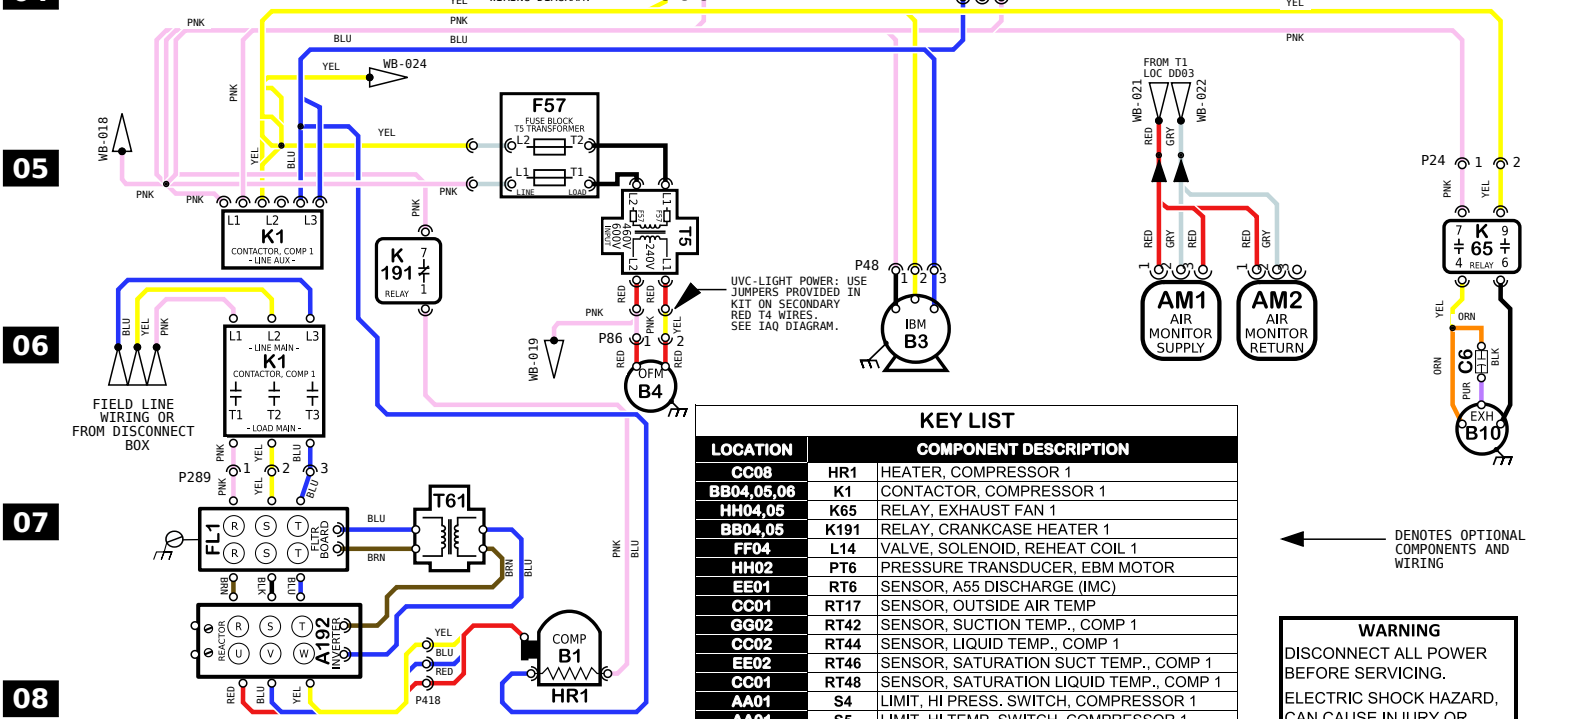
05

06

07

08

PNK YEL PNK BLU BLU YEL WB-024 PNK WB-018 PNK YEL BLU YEL PNK PNK PNK

L1 L2 L3
K1
CONTACTOR, COMP 1
- LINE AUX -

F57
FUSE BLOCK
T5 TRANSFORMER
L2 T2
L1 T1
LINE LOAD

K 191
RELAY
7 1

T5
L1 L2 H1 H2 H3
460V 600V INPUT
240V

PNK RED RED PNK YEL
P86 1 2
WB-019
OFM B4

P48 1 2 3
IBM B3

UVC-LIGHT POWER: USE JUMPERS PROVIDED IN KIT ON SECONDARY RED T4 WIRES. SEE IAQ DIAGRAM.

FROM T1 LOC DD03
WB-021 WB-022
RED GRY
RED GRY RED RED GRY
1 1
AM1 AIR MONITOR SUPPLY
AM2 AIR MONITOR RETURN

YEL PNK
P24 1 2
PNK YEL
7 K 9
65
4 RELAY 6
YEL ORN
ORN C6 BLK PUR
EXH B10

BLU YEL PNK
FIELD LINE WIRING OR FROM DISCONNECT BOX

L1 L2 L3
- LINE MAIN -
K1
CONTACTOR, COMP 1
T1 T2 T3
- LOAD MAIN -

PNK YEL BLU
P289 1 2 3
PNK YEL BLU

FL1 R S T R S T FLTR BOARD
BLU BRN
T61
BRN BLU
BRN BLK BLU
REACTOR R S T U V W A192 INVERTER
YEL BLU RED
P418
RED BLU YEL
COMP B1
HR1
PNK BLU

KEY LIST

| LOCATION | | COMPONENT DESCRIPTION |
|---|---|---|
| CC08 | HR1 | HEATER, COMPRESSOR 1 |
| BB04,05,06 | K1 | CONTACTOR, COMPRESSOR 1 |
| HH04,05 | K65 | RELAY, EXHAUST FAN 1 |
| BB04,05 | K191 | RELAY, CRANKCASE HEATER 1 |
| FF04 | L14 | VALVE, SOLENOID, REHEAT COIL 1 |
| HH02 | PT6 | PRESSURE TRANSDUCER, EBM MOTOR |
| EE01 | RT6 | SENSOR, A55 DISCHARGE (IMC) |
| CC01 | RT17 | SENSOR, OUTSIDE AIR TEMP |
| GG02 | RT42 | SENSOR, SUCTION TEMP., COMP 1 |
| CC02 | RT44 | SENSOR, LIQUID TEMP., COMP 1 |
| EE02 | RT46 | SENSOR, SATURATION SUCT TEMP., COMP 1 |
| CC01 | RT48 | SENSOR, SATURATION LIQUID TEMP., COMP 1 |
| AA01 | S4 | LIMIT, HI PRESS. SWITCH, COMPRESSOR 1 |
| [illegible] | S5 | LIMIT, HI TEMP. SWITCH, COMPRESSOR 1 |

DENOTES OPTIONAL COMPONENTS AND WIRING

WARNING
DISCONNECT ALL POWER BEFORE SERVICING.
ELECTRIC SHOCK HAZARD, CAN CAUSE INJURY OR